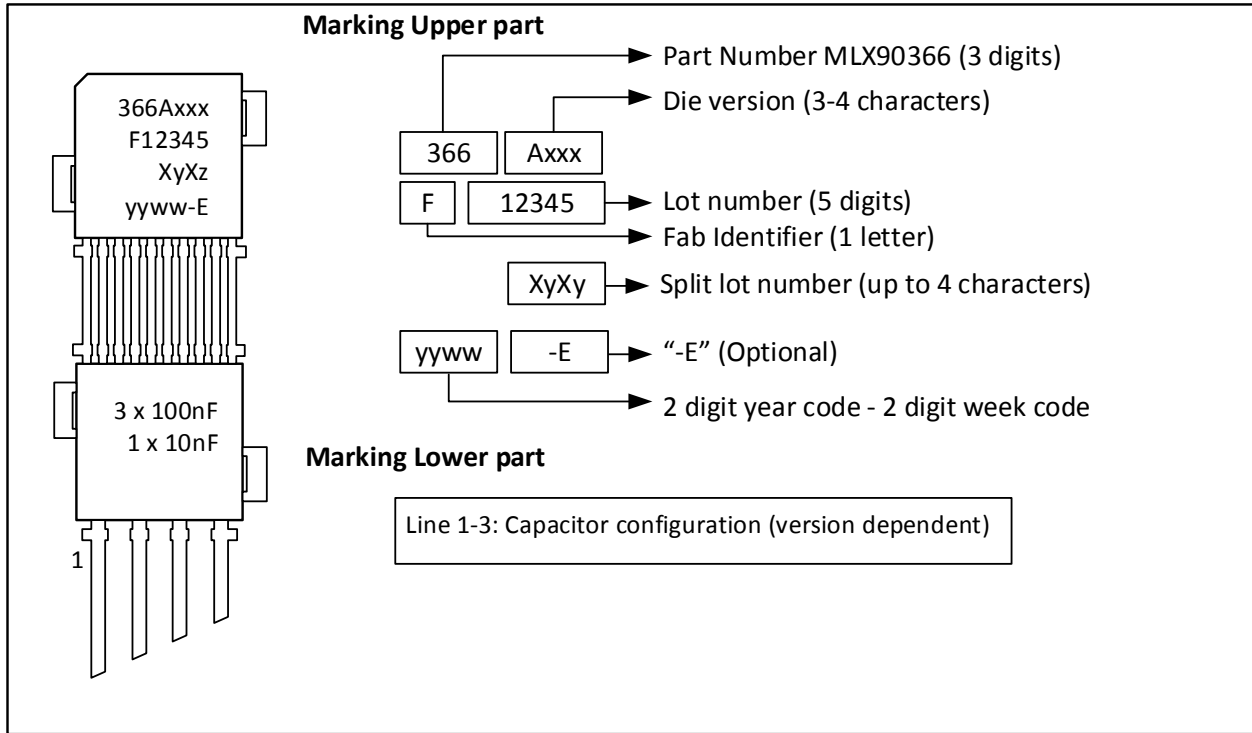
366Axxx
F12345
XyXz
yyww-E

3 x 100nF
1 x 10nF

1

Marking Upper part

Part Number MLX90366 (3 digits)

Die version (3-4 characters)

366

Axxx

F

12345

Lot number (5 digits)

Fab Identifier (1 letter)

XyXy

Split lot number (up to 4 characters)

yyww

-E

“-E” (Optional)

2 digit year code - 2 digit week code

Marking Lower part

Line 1-3: Capacitor configuration (version dependent)